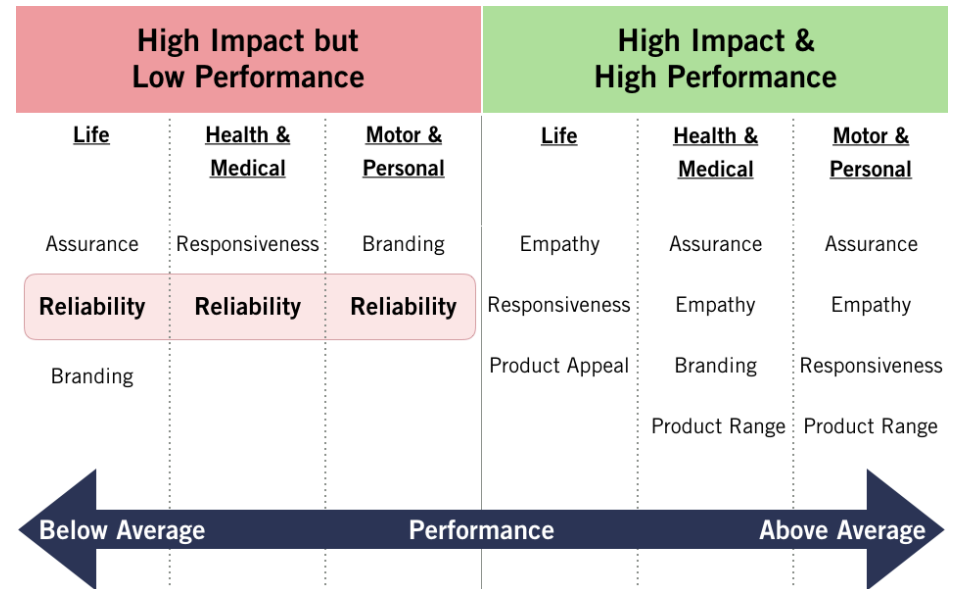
| High Impact but Low Performance | | | High Impact & High Performance | | |
|---|---|---|---|---|---|
| Life | Health & Medical | Motor & Personal | Life | Health & Medical | Motor & Personal |
| Assurance | Responsiveness | Branding | Empathy | Assurance | Assurance |
| Reliability | Reliability | Reliability | Responsiveness | Empathy | Empathy |
| Branding | | | Product Appeal | Branding | Responsiveness |
| | | | | Product Range | Product Range |

Below Average Performance Above Average